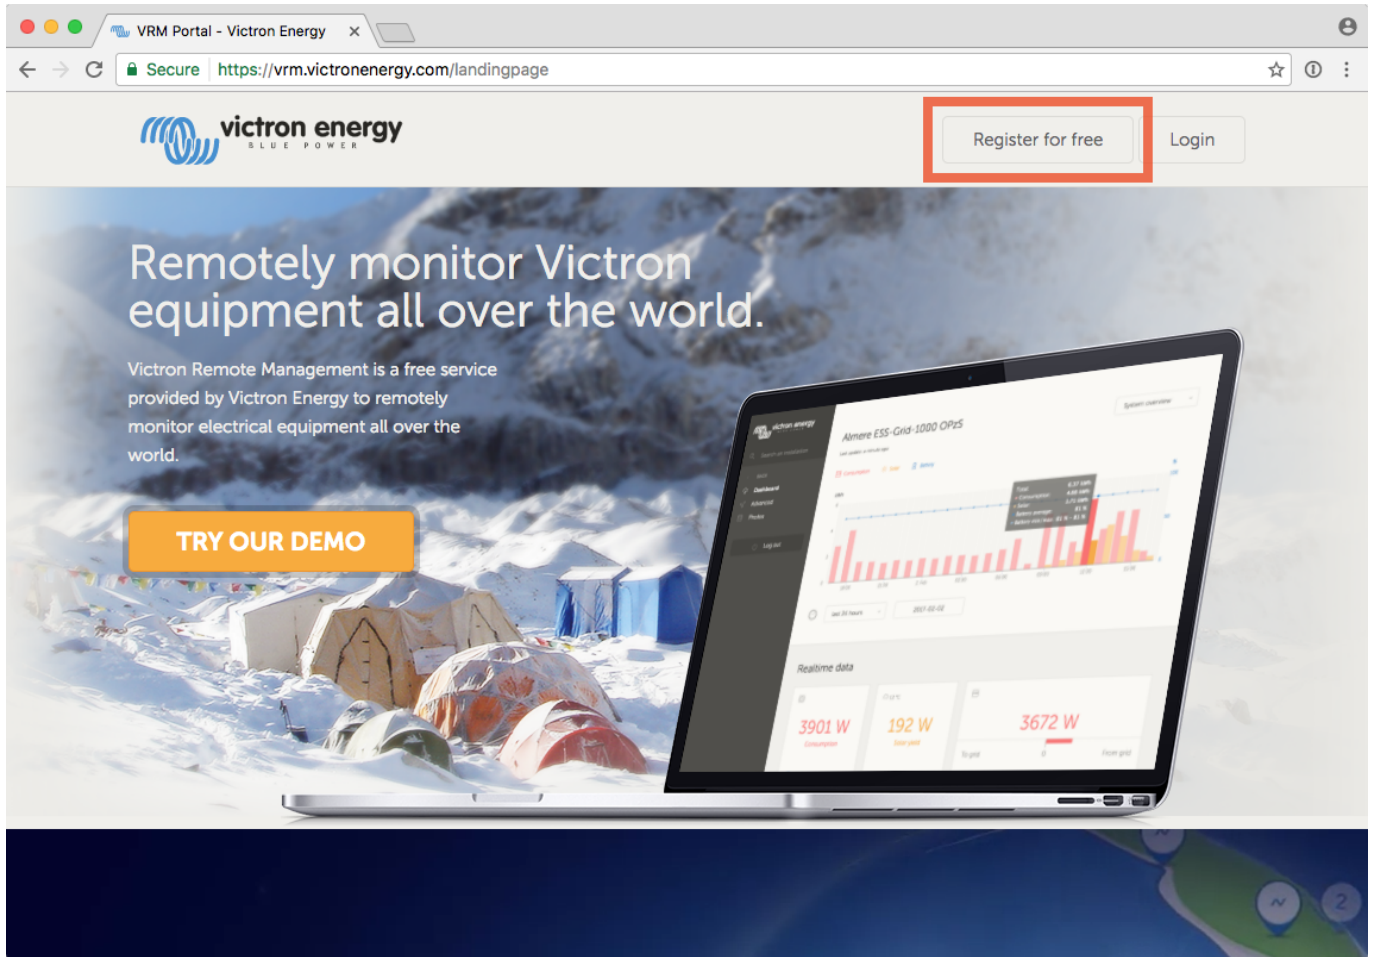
VRM Portal - Victron Energy ×

Secure https://vrm.victronenergy.com/landingpage

victron energy
BLUE POWER

Register for free

Login

Remotely monitor Victron equipment all over the world.

Victron Remote Management is a free service provided by Victron Energy to remotely monitor electrical equipment all over the world.

TRY OUR DEMO

victron energy

Dashboard

Advanced

Photos

Log out

Almere ESS-Grid-1000 OPzS

Realtime data

3901 W

192 W

3672 W

To grid

From grid

2